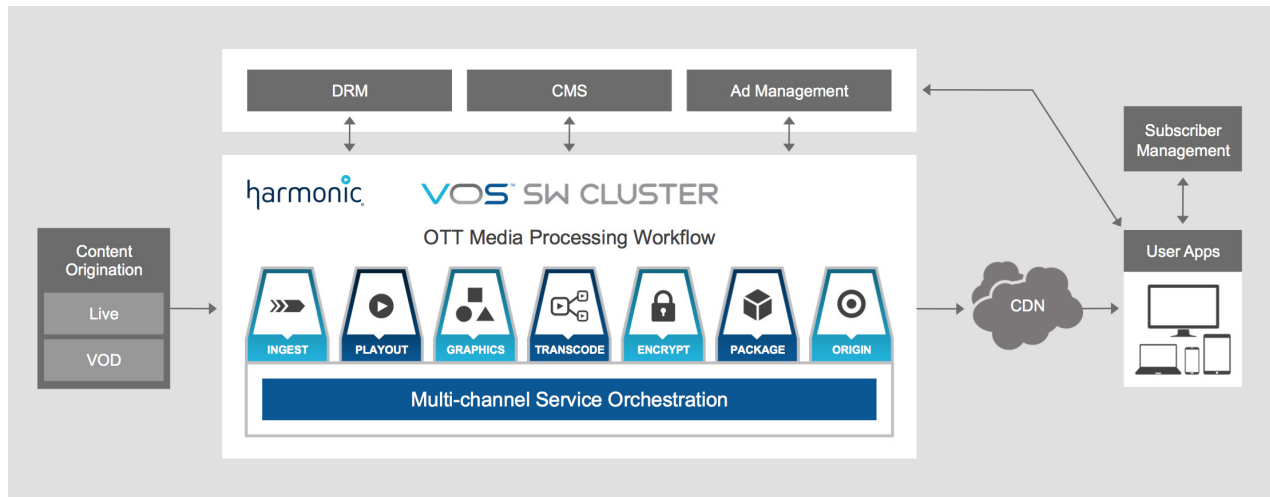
DRM
CMS
Ad Management

Subscriber Management

harmonic
VOS™ SW CLUSTER
OTT Media Processing Workflow

Content Origination
Live
VOD

INGEST
PLAYOUT
GRAPHICS
TRANSCODE
ENCRYPT
PACKAGE
ORIGIN

Multi-channel Service Orchestration

CDN

User Apps